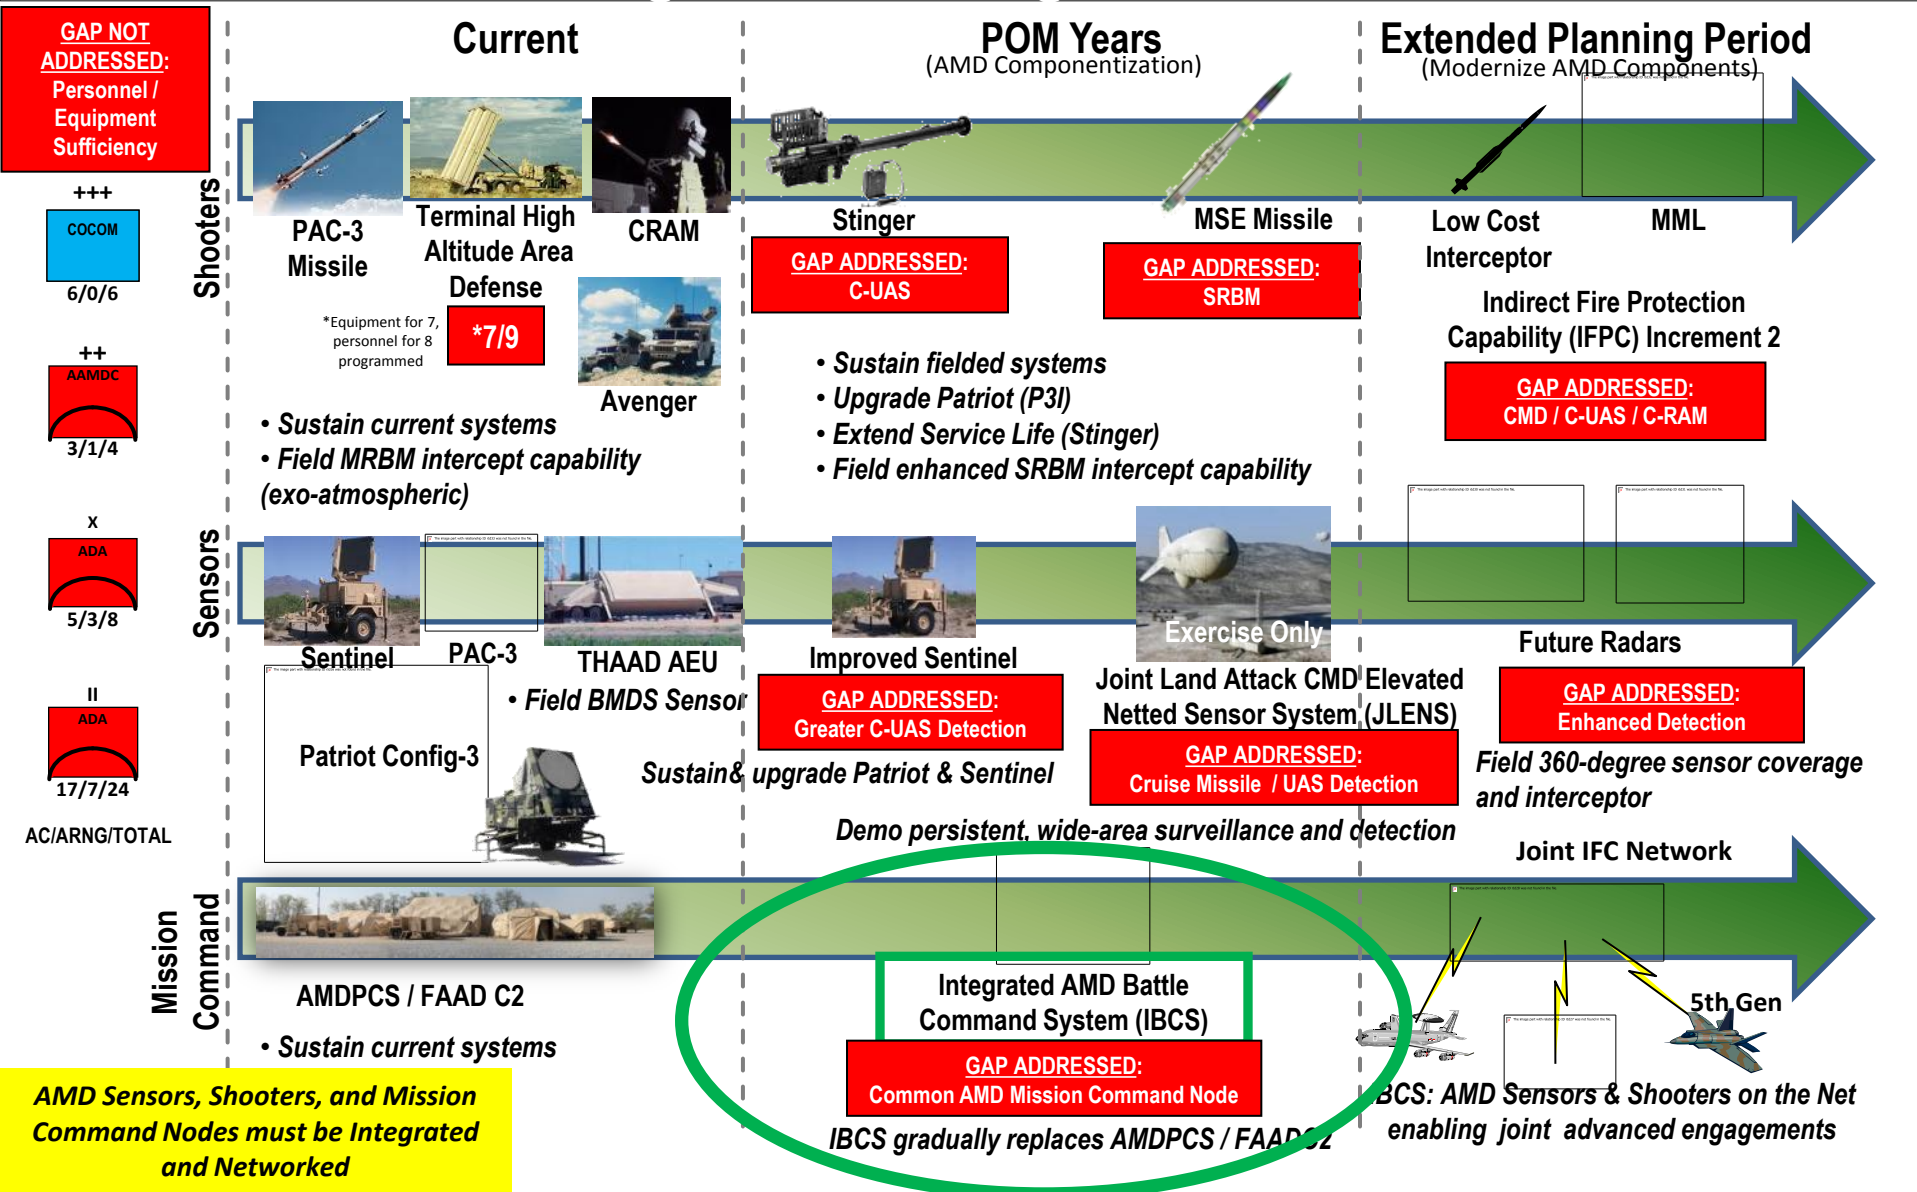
GAP NOT ADDRESSED: Personnel / Equipment Sufficiency

+++
COCOM
6/0/6

++
AAMDC
3/1/4

X
ADA
5/3/8

II
ADA
17/7/24

AC/ARNG/TOTAL

Current

POM Years
(AMD Componentization)

Extended Planning Period
(Modernize AMD Components)

Shooters

PAC-3 Missile

Terminal High Altitude Area Defense

CRAM

*Equipment for 7, personnel for 8 programmed

*7/9

Avenger

• Sustain current systems
• Field MRBM intercept capability (exo-atmospheric)

Stinger

GAP ADDRESSED: C-UAS

MSE Missile

GAP ADDRESSED: SRBM

• Sustain fielded systems
• Upgrade Patriot (P3I)
• Extend Service Life (Stinger)
• Field enhanced SRBM intercept capability

Low Cost Interceptor

MML

Indirect Fire Protection Capability (IFPC) Increment 2

GAP ADDRESSED: CMD / C-UAS / C-RAM

Sensors

Sentinel

PAC-3

THAAD AEU

• Field BMDS Sensor

Patriot Config-3

Improved Sentinel

GAP ADDRESSED: Greater C-UAS Detection

Sustain& upgrade Patriot & Sentinel

Exercise Only

Joint Land Attack CMD Elevated Netted Sensor System (JLENS)

GAP ADDRESSED: Cruise Missile / UAS Detection

Demo persistent, wide-area surveillance and detection

Future Radars

GAP ADDRESSED: Enhanced Detection

Field 360-degree sensor coverage and interceptor

Mission Command

AMDPCS / FAAD C2

• Sustain current systems

Integrated AMD Battle Command System (IBCS)

GAP ADDRESSED: Common AMD Mission Command Node

IBCS gradually replaces AMDPCS / FAAD C2

Joint IFC Network

5th Gen

IBCS: AMD Sensors & Shooters on the Net enabling joint advanced engagements

AMD Sensors, Shooters, and Mission Command Nodes must be Integrated and Networked